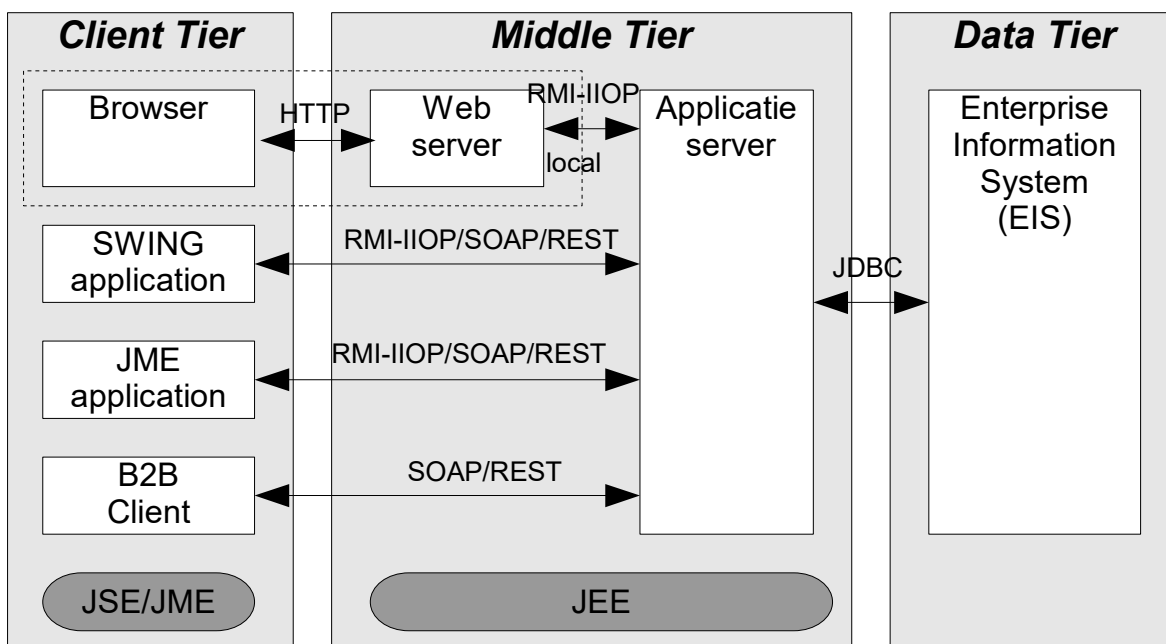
Client Tier

Middle Tier

Data Tier

Browser

HTTP

Web server

RMI-IIOP

local

Applicatie server

Enterprise Information System (EIS)

SWING application

RMI-IIOP/SOAP/REST

JDBC

JME application

RMI-IIOP/SOAP/REST

B2B Client

SOAP/REST

JSE/JME

JEE